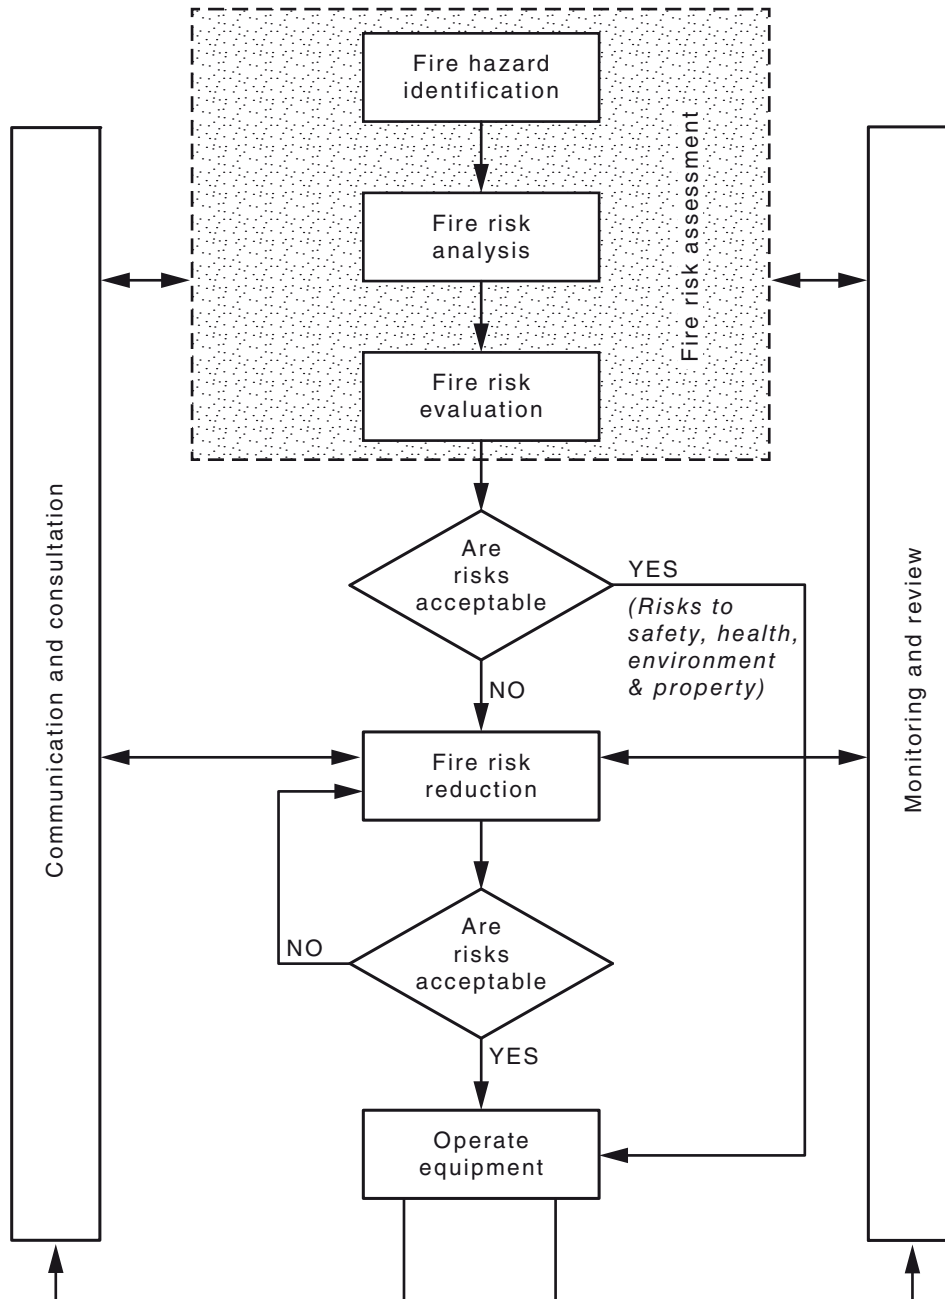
Communication and consultation

Fire hazard identification

Fire risk analysis

Fire risk evaluation

Fire risk assessment

Monitoring and review

Are risks acceptable

YES

(Risks to safety, health, environment & property)

NO

Fire risk reduction

NO

Are risks acceptable

YES

Operate equipment